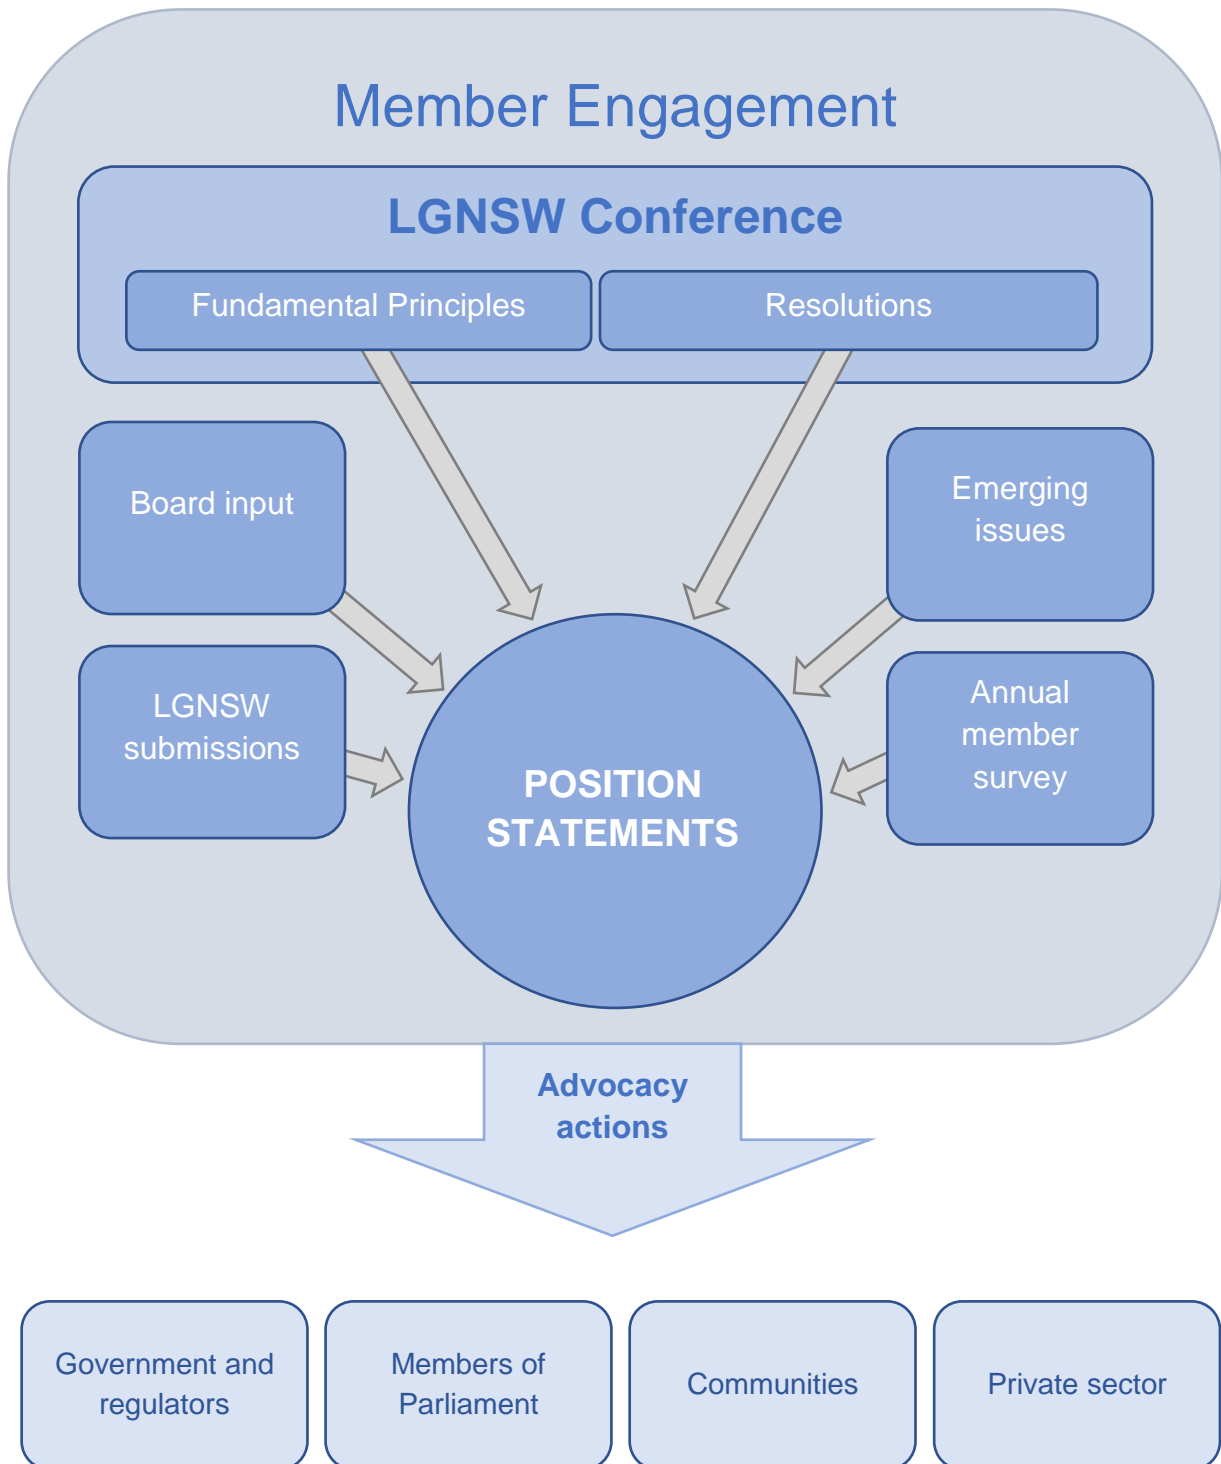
Member Engagement

LGNSW Conference

Fundamental Principles

Resolutions

Board input

Emerging issues

LGNSW submissions

POSITION STATEMENTS

Annual member survey

Advocacy actions

Government and regulators

Members of Parliament

Communities

Private sector